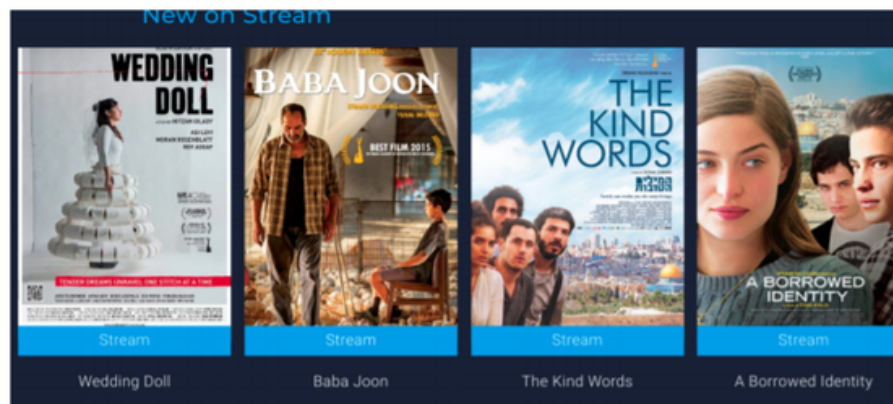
New on Stream

WEDDING DOLL

TENDER DREAMS UNRAVEL ONE STITCH AT A TIME

Stream

Wedding Doll

BABA JOON

BEST FILM 2015

Stream

Baba Joon

THE KIND WORDS

Stream

The Kind Words

A BORROWED IDENTITY

Stream

A Borrowed Identity